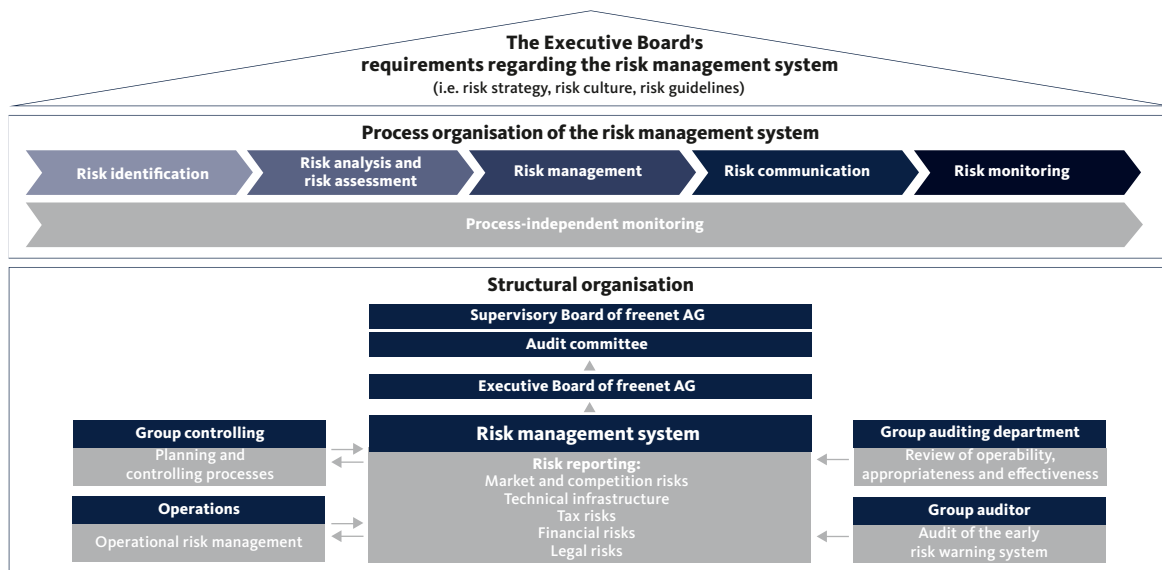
The Executive Board's requirements regarding the risk management system
(i.e. risk strategy, risk culture, risk guidelines)

Process organisation of the risk management system

Risk identification

Risk analysis and risk assessment

Risk management

Risk communication

Risk monitoring

Process-independent monitoring

Structural organisation

Supervisory Board of freenet AG

Audit committee

Executive Board of freenet AG

Group controlling

Planning and controlling processes

Operations

Operational risk management

Risk management system

Risk reporting:
Market and competition risks
Technical infrastructure
Tax risks
Financial risks
Legal risks

Group auditing department

Review of operability, appropriateness and effectiveness

Group auditor

Audit of the early risk warning system